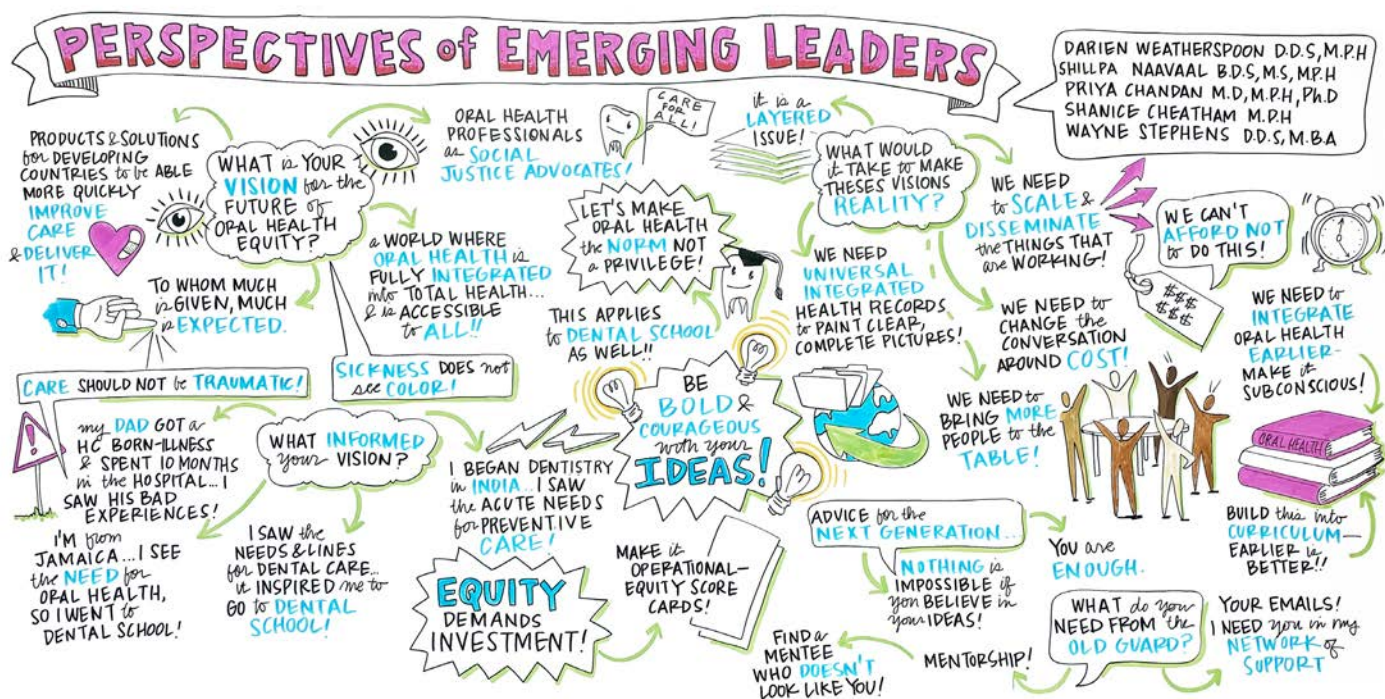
PERSPECTIVES of EMERGING LEADERS

DARIEN WEATHERSPOON D.D.S, M.P.H
SHILLPA NAAVAAL B.D.S, M.S, M.P.H
PRIYA CHANDAN M.D, M.P.H, Ph.D
SHANICE CHEATHAM M.P.H
WAYNE STEPHENS D.D.S, M.BA

PRODUCTS & SOLUTIONS for DEVELOPING COUNTRIES to be ABLE MORE QUICKLY IMPROVE CARE & DELIVER IT!

WHAT is YOUR VISION for the FUTURE of ORAL HEALTH EQUITY?

ORAL HEALTH PROFESSIONALS as SOCIAL JUSTICE ADVOCATES!

CARE FOR ALL!

It is a LAYERED ISSUE!

WHAT WOULD it TAKE to MAKE THESES VISIONS REALITY?

WE NEED to SCALE & DISSEMINATE the THINGS THAT are WORKING!

WE CAN'T AFFORD NOT to DO THIS!

$$$ $$$

TO WHOM MUCH is GIVEN, MUCH is EXPECTED.

a WORLD WHERE ORAL HEALTH is FULLY INTEGRATED into TOTAL HEALTH... & is ACCESSIBLE to ALL!!

LET'S MAKE ORAL HEALTH the NORM NOT a PRIVILEGE!

WE NEED UNIVERSAL INTEGRATED HEALTH RECORDS to PAINT CLEAR, COMPLETE PICTURES!

WE NEED to CHANGE the CONVERSATION AROUND COST!

WE NEED to INTEGRATE ORAL HEALTH EARLIER- MAKE it SUBCONSCIOUS!

THIS APPLIES to DENTAL SCHOOL AS WELL!!

CARE SHOULD NOT be TRAUMATIC!

SICKNESS DOES not see COLOR!

BE BOLD & COURAGEOUS with your IDEAS!

WE NEED to BRING MORE PEOPLE to the TABLE!

ORAL HEALTH

my DAD GOT a HC BORN-ILLNESS & SPENT 10 MONTHS in the HOSPITAL... I SAW HIS BAD EXPERIENCES!

WHAT INFORMED your VISION?

I BEGAN DENTISTRY in INDIA... I SAW the ACUTE NEEDS for PREVENTIVE CARE!

BUILD this into CURRICULUM- EARLIER is BETTER!!

I'M from JAMAICA... I SEE the NEED for ORAL HEALTH, SO I WENT to DENTAL SCHOOL!

I SAW the NEEDS & LINES for DENTAL CARE... it INSPIRED me to GO to DENTAL SCHOOL!

EQUITY DEMANDS INVESTMENT!

MAKE it OPERATIONAL- EQUITY SCORE CARDS!

ADVICE for the NEXT GENERATION...

NOTHING is IMPOSSIBLE if you BELIEVE in your IDEAS!

You are ENOUGH.

WHAT do you NEED FROM the OLD GUARD?

YOUR EMAILS! I NEED you in my NETWORK of SUPPORT

FIND a MENTEE WHO DOESN'T LOOK LIKE YOU!

MENTORSHIP!